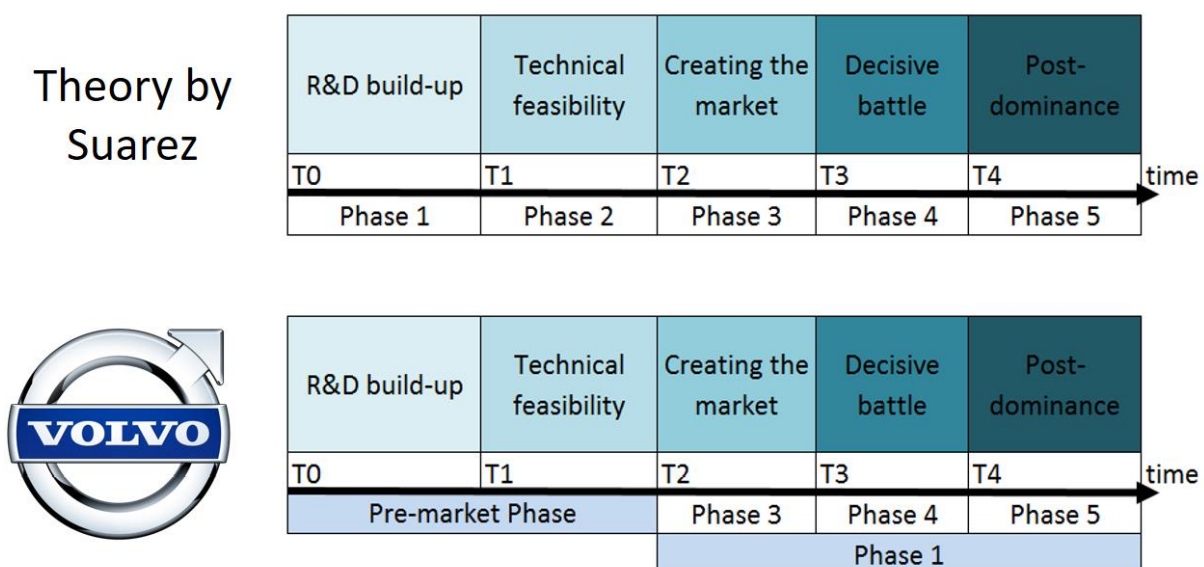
Theory by Suarez

| R&D build-up | Technical feasibility | Creating the market | Decisive battle | Post-dominance |
|---|---|---|---|---|
| T0 | T1 | T2 | T3 | T4 |
| Phase 1 | Phase 2 | Phase 3 | Phase 4 | Phase 5 |

time

VOLVO

| R&D build-up | Technical feasibility | Creating the market | Decisive battle | Post-dominance |
|---|---|---|---|---|
| T0 | T1 | T2 | T3 | T4 |
| Pre-market Phase | | Phase 3 | Phase 4 | Phase 5 |
| | | Phase 1 | | |

time